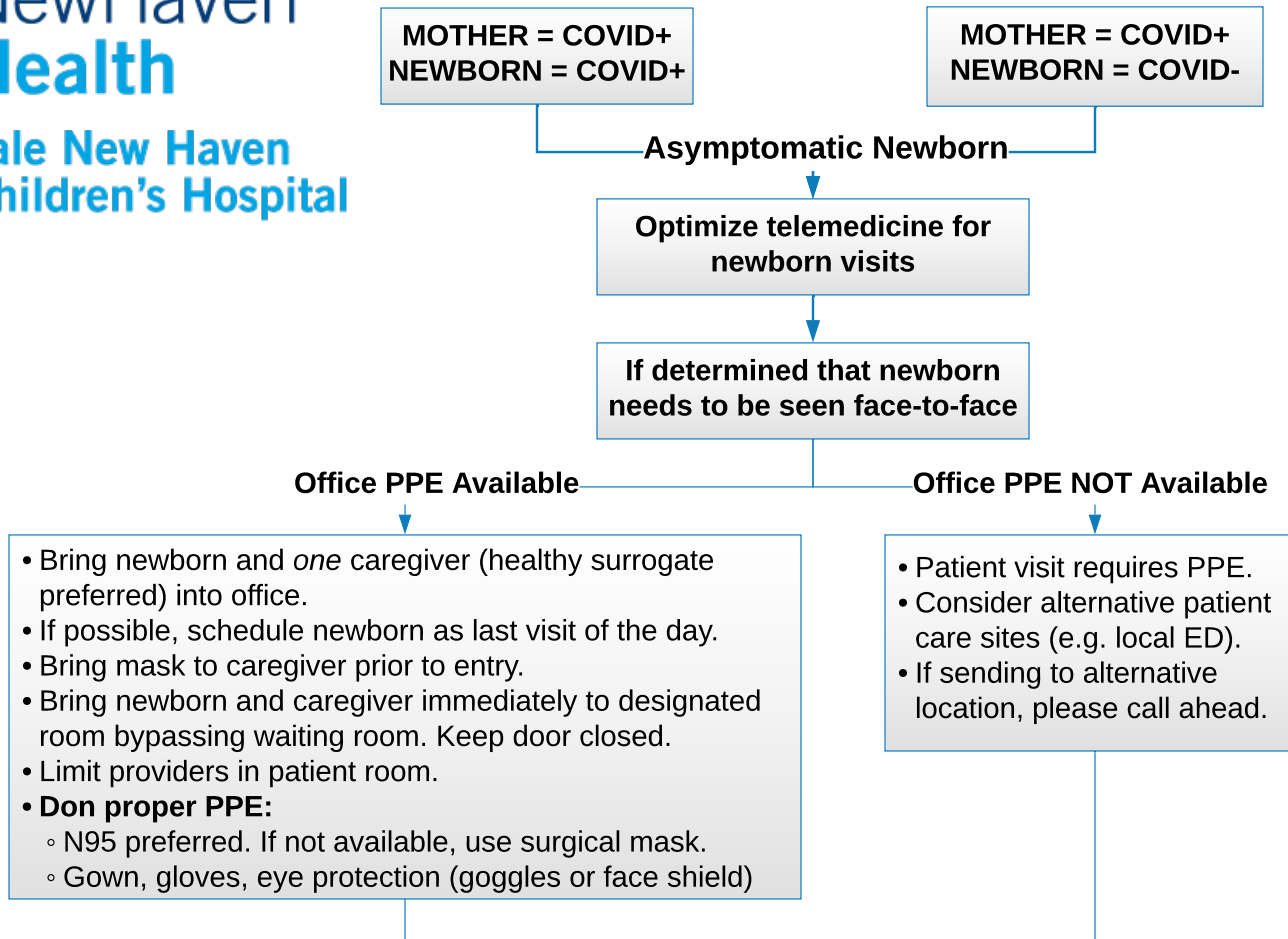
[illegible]ew Haven
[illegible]ealth

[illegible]ale New Haven
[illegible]hildren's Hospital

MOTHER = COVID+
NEWBORN = COVID+

MOTHER = COVID+
NEWBORN = COVID-

Asymptomatic Newborn

Optimize telemedicine for newborn visits

If determined that newborn needs to be seen face-to-face

Office PPE Available

Office PPE NOT Available

• Bring newborn and *one* caregiver (healthy surrogate preferred) into office.
• If possible, schedule newborn as last visit of the day.
• Bring mask to caregiver prior to entry.
• Bring newborn and caregiver immediately to designated room bypassing waiting room. Keep door closed.
• Limit providers in patient room.
• **Don proper PPE:**
◦ N95 preferred. If not available, use surgical mask.
◦ Gown, gloves, eye protection (goggles or face shield)

• Patient visit requires PPE.
• Consider alternative patient care sites (e.g. local ED).
• If sending to alternative location, please call ahead.